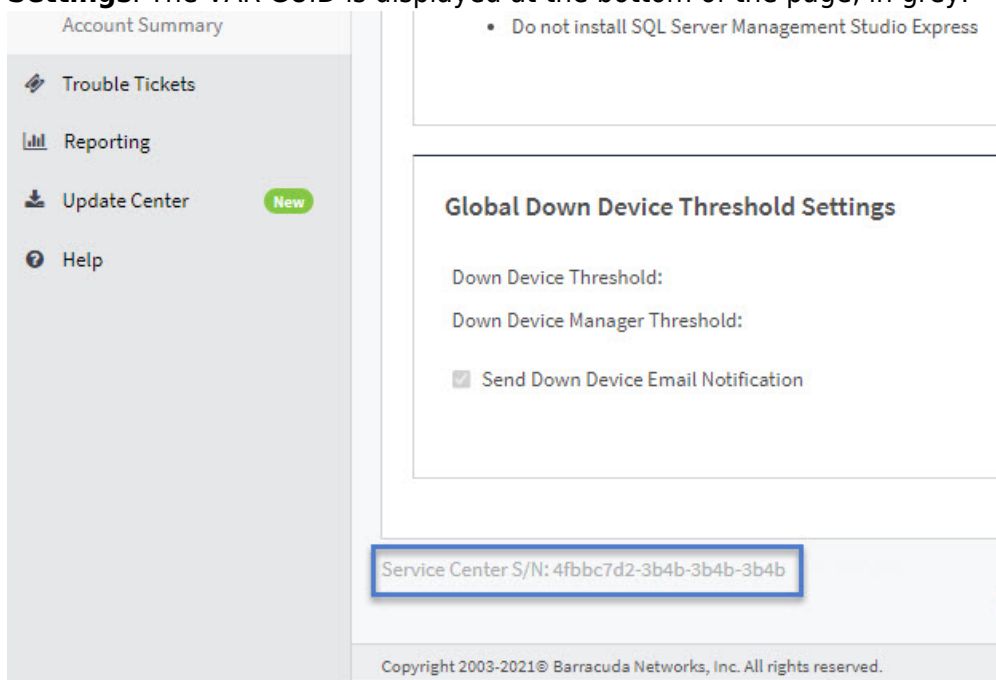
Settings. The VAR GUID is displayed at the bottom of the page, in grey.

Account Summary

Trouble Tickets

Reporting

Update Center New

Help

• Do not install SQL Server Management Studio Express

Global Down Device Threshold Settings

Down Device Threshold:

Down Device Manager Threshold:

Send Down Device Email Notification

Service Center S/N: 4fbbc7d2-3b4b-3b4b-3b4b

Copyright 2003-2021© Barracuda Networks, Inc. All rights reserved.